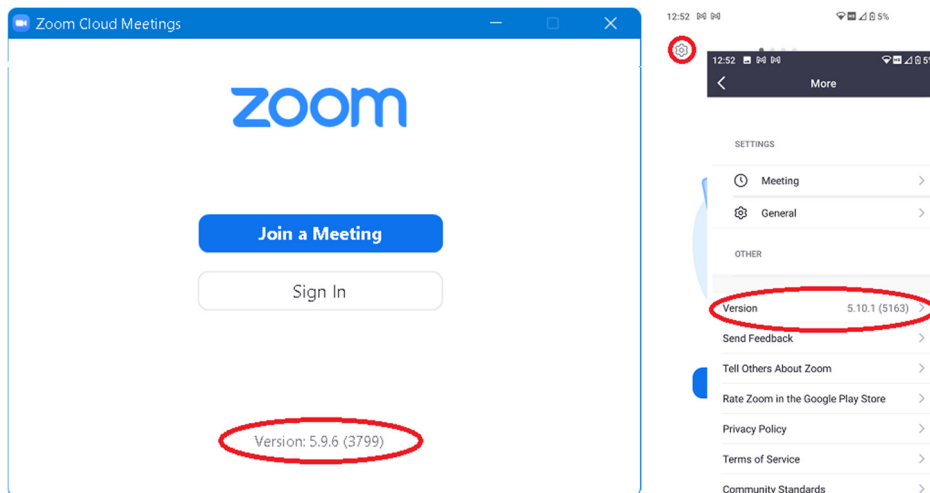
Zoom Cloud Meetings

zoom

Join a Meeting

Sign In

Version: 5.9.6 (3799)

12:52 5%

12:52

More

SETTINGS

Meeting

General

OTHER

Version 5.10.1 (5163)

Send Feedback

Tell Others About Zoom

Rate Zoom in the Google Play Store

Privacy Policy

Terms of Service

Community Standards